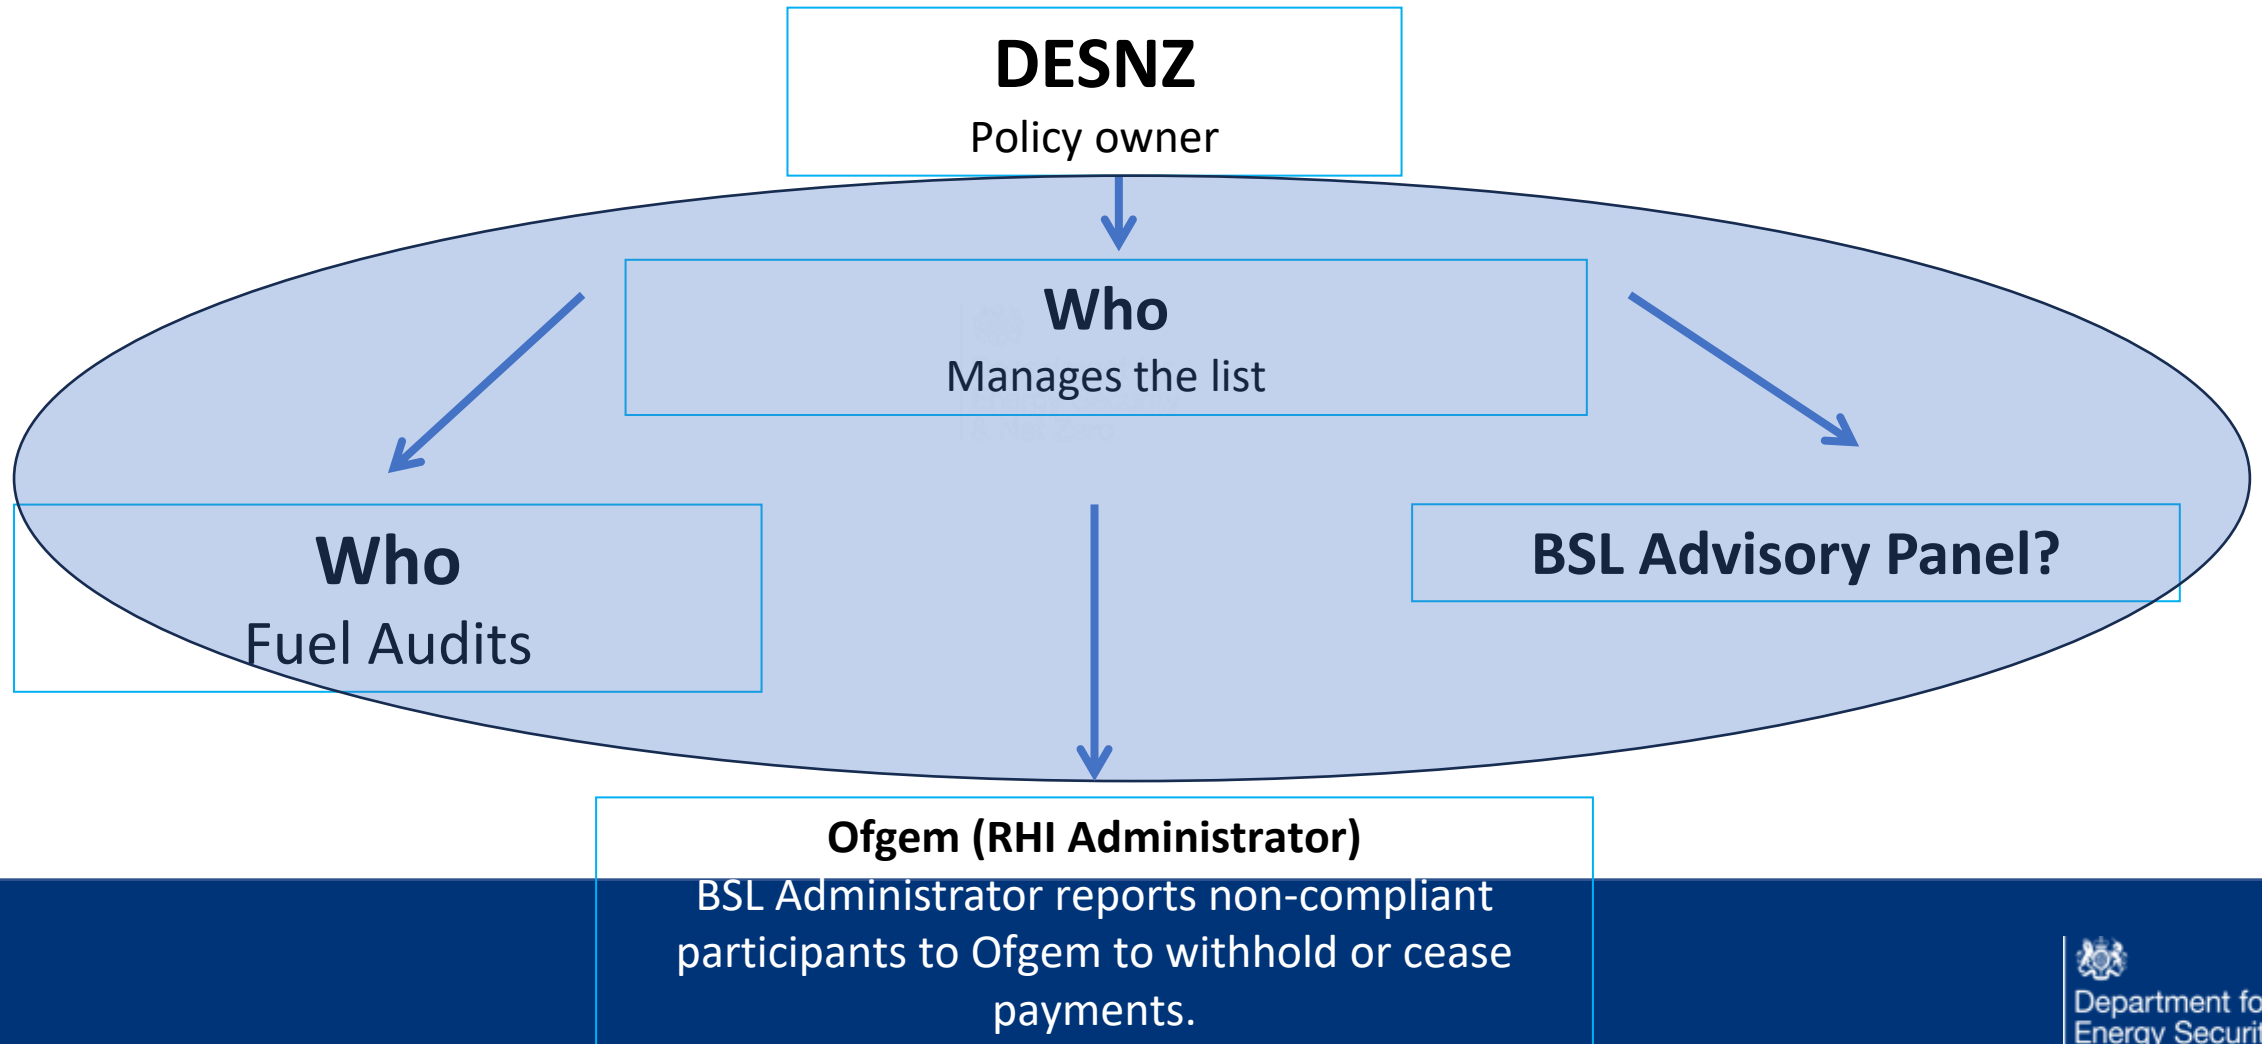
DESNZ
Policy owner

Who
Manages the list

Who
Fuel Audits

BSL Advisory Panel?

Ofgem (RHI Administrator)
BSL Administrator reports non-compliant participants to Ofgem to withhold or cease payments.

Department fo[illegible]
Energy Securit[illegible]